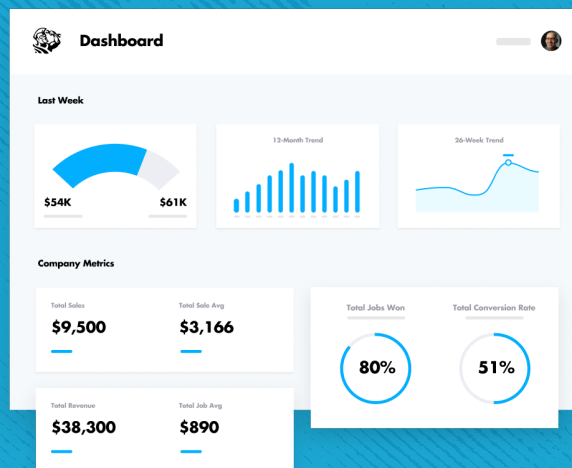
Dashboard

Last Week

$54K

$61K

12-Month Trend

26-Week Trend

Company Metrics

Total Sales

$9,500

Total Sale Avg

$3,166

Total Jobs Won

80%

Total Conversion Rate

51%

Total Revenue

$38,300

Total Job Avg

$890